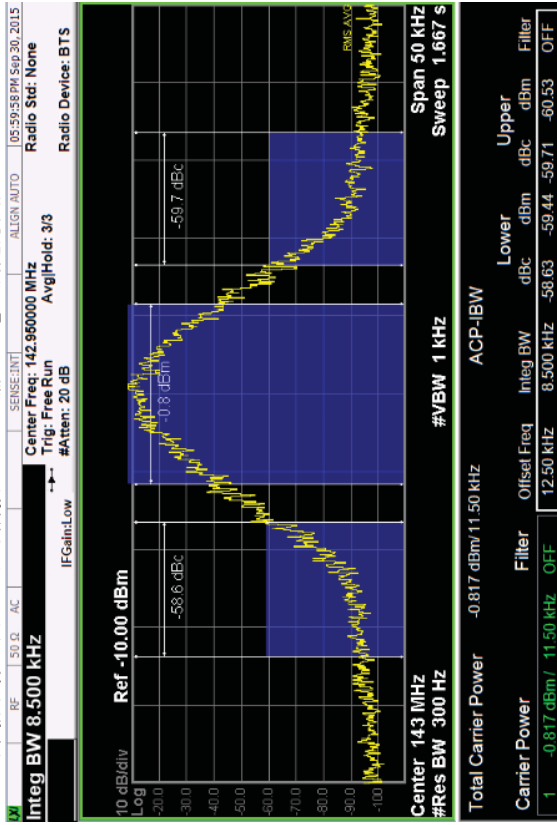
RF 50 Ω AC SENSE:INT ALIGN AUTO 05:59:58 PM Sep 30, 2015
Integ BW 8.500 kHz
Center Freq: 142.950000 MHz
Trig: Free Run
#Atten: 20 dB
Avg|Hold: 3/3
IFGain:Low
Radio Std: None
Radio Device: BTS

10 dB/div
Log
Ref -10.00 dBm
-20.0
-30.0
-40.0
-50.0
-60.0
-70.0
-80.0
-90.0
-100
-58.6 dBc
-0.8 dBm
-59.7 dBc
RMS AVG

Center 143 MHz
#Res BW 300 Hz
#VBW 1 kHz
Span 50 kHz
Sweep 1.667 s

Total Carrier Power -0.817 dBm/11.50 kHz
ACP-IBW

| | Carrier Power | Filter | Offset Freq | Integ BW | Lower dBc | Lower dBm | Upper dBc | Upper dBm | Filter |
|---|---|---|---|---|---|---|---|---|---|
| 1 | -0.817 dBm / 11.50 kHz | OFF | 12.50 kHz | 8.500 kHz | -58.63 | -59.44 | -59.71 | -60.53 | OFF |